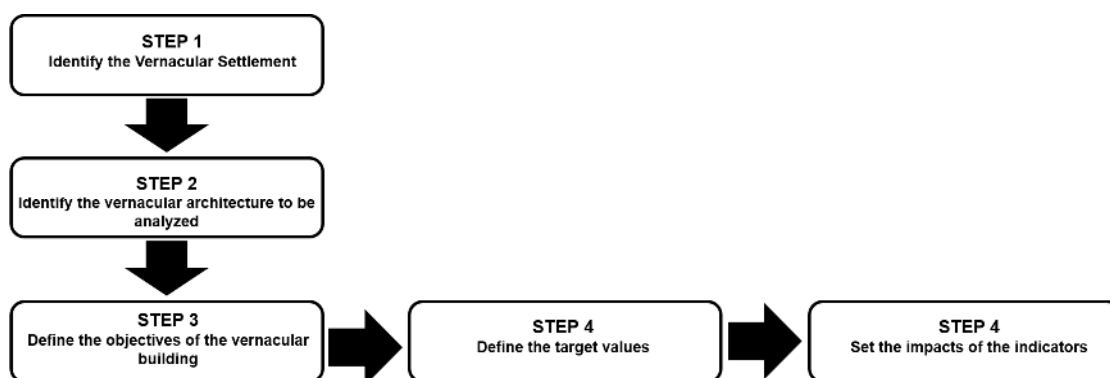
STEP 1
Identify the Vernacular Settlement

STEP 2
Identify the vernacular architecture to be analyzed

STEP 3
Define the objectives of the vernacular building

STEP 4
Define the target values

STEP 4
Set the impacts of the indicators